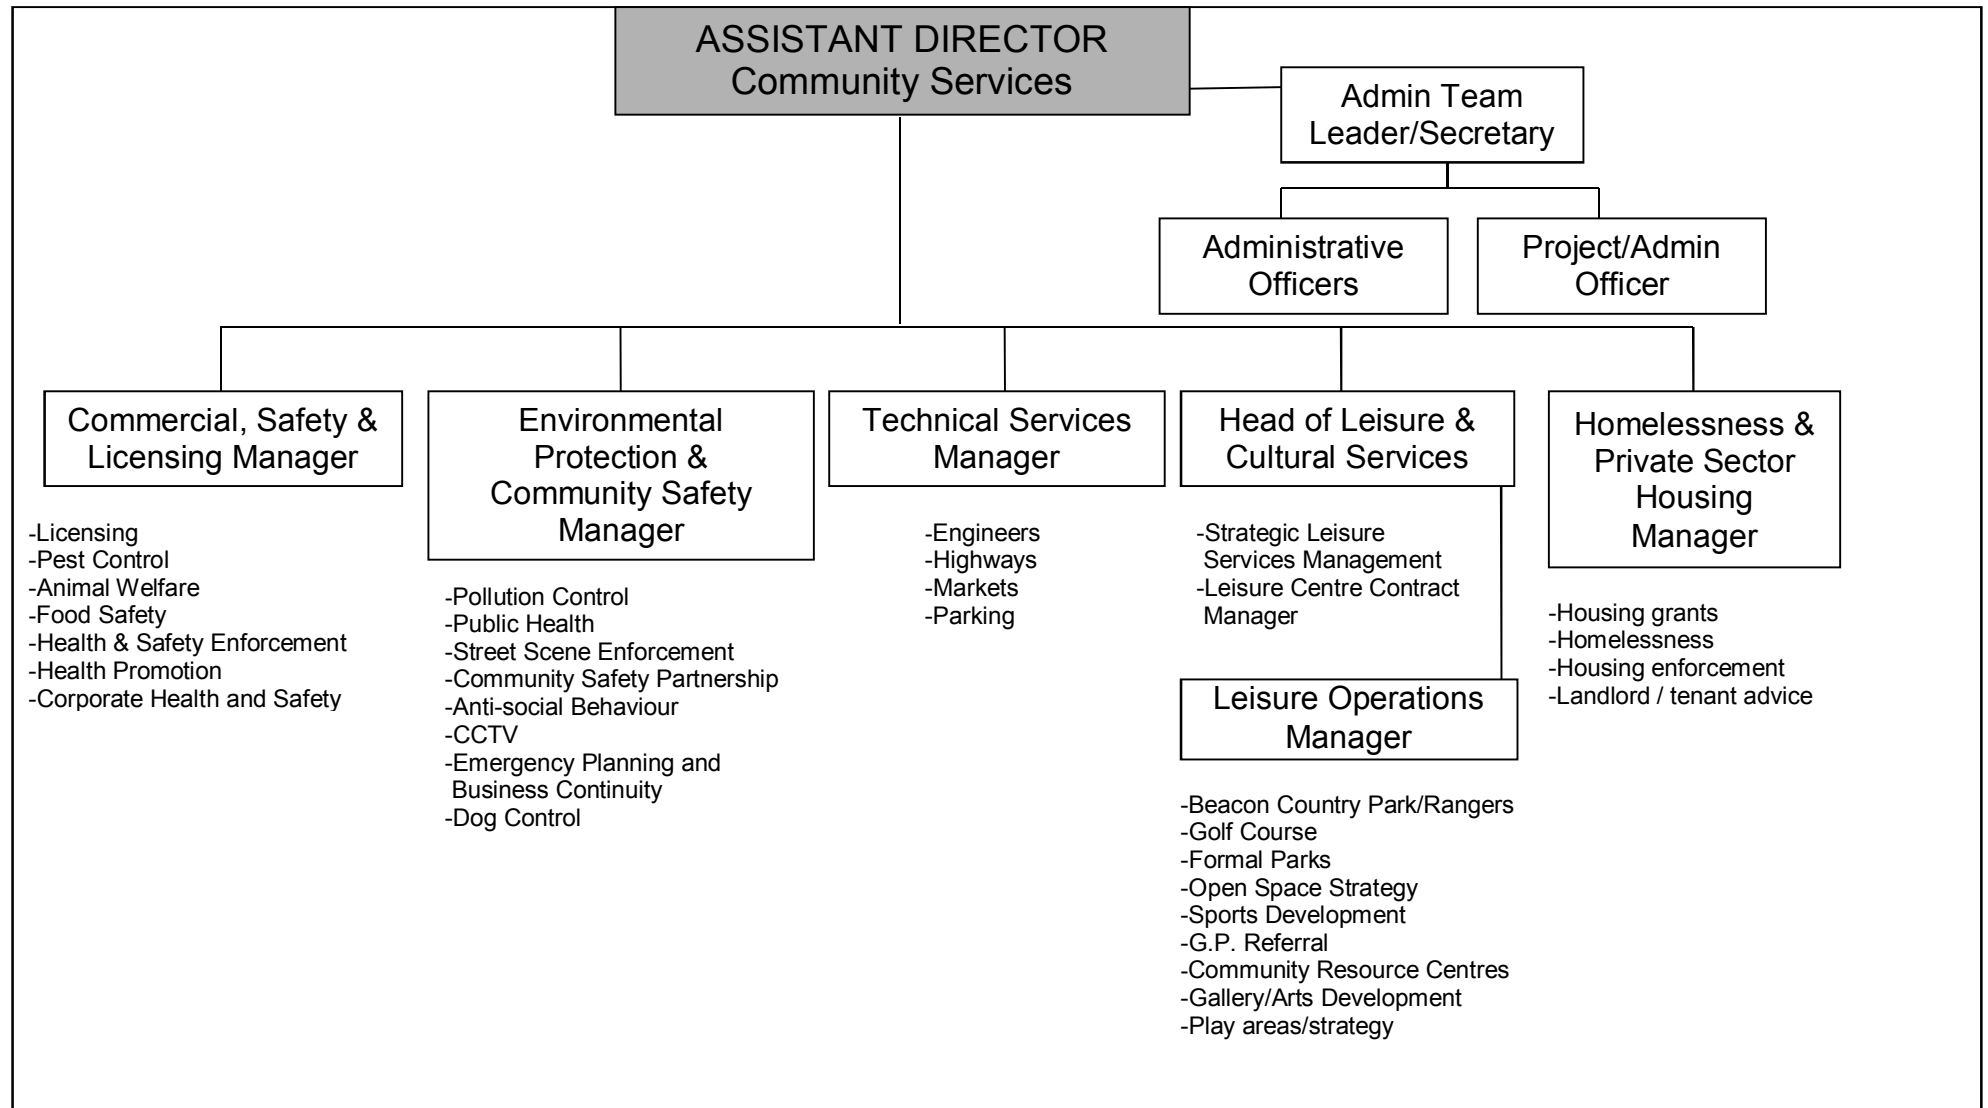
ASSISTANT DIRECTOR
Community Services

Admin Team Leader/Secretary

Administrative Officers

Project/Admin Officer

Commercial, Safety & Licensing Manager

-Licensing
-Pest Control
-Animal Welfare
-Food Safety
-Health & Safety Enforcement
-Health Promotion
-Corporate Health and Safety

Environmental Protection & Community Safety Manager

-Pollution Control
-Public Health
-Street Scene Enforcement
-Community Safety Partnership
-Anti-social Behaviour
-CCTV
-Emergency Planning and Business Continuity
-Dog Control

Technical Services Manager

-Engineers
-Highways
-Markets
-Parking

Head of Leisure & Cultural Services

-Strategic Leisure Services Management
-Leisure Centre Contract Manager

Leisure Operations Manager

-Beacon Country Park/Rangers
-Golf Course
-Formal Parks
-Open Space Strategy
-Sports Development
-G.P. Referral
-Community Resource Centres
-Gallery/Arts Development
-Play areas/strategy

Homelessness & Private Sector Housing Manager

-Housing grants
-Homelessness
-Housing enforcement
-Landlord / tenant advice